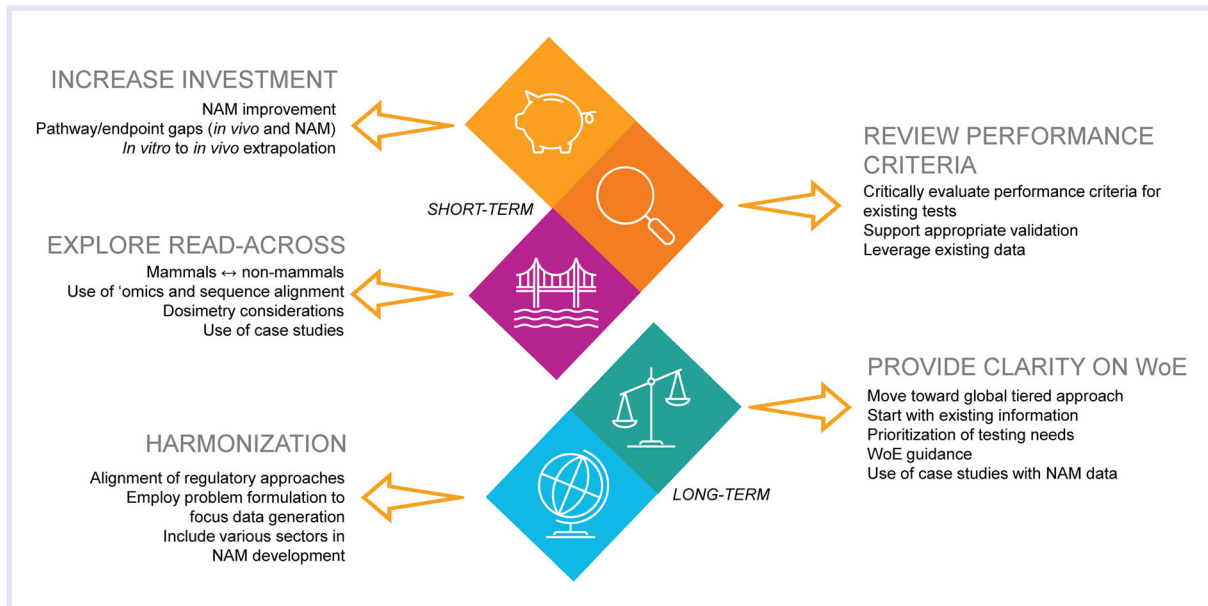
INCREASE INVESTMENT

NAM improvement
Pathway/endpoint gaps (*in vivo* and NAM)
*In vitro* to *in vivo* extrapolation

REVIEW PERFORMANCE CRITERIA

Critically evaluate performance criteria for existing tests
Support appropriate validation
Leverage existing data

SHORT-TERM

EXPLORE READ-ACROSS

Mammals ↔ non-mammals
Use of ‘omics and sequence alignment
Dosimetry considerations
Use of case studies

PROVIDE CLARITY ON WoE

Move toward global tiered approach
Start with existing information
Prioritization of testing needs
WoE guidance
Use of case studies with NAM data

HARMONIZATION

Alignment of regulatory approaches
Employ problem formulation to focus data generation
Include various sectors in NAM development

LONG-TERM